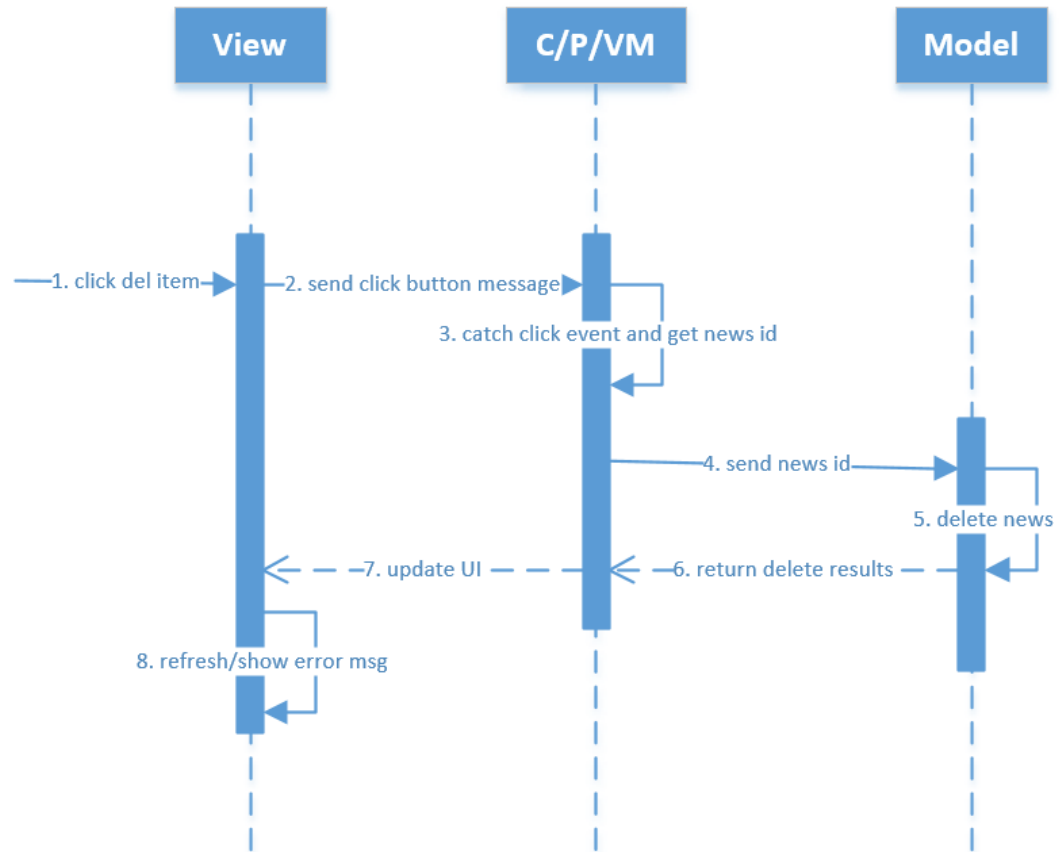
View

C/P/VM

Model

1. click del item

2. send click button message

3. catch click event and get news id

4. send news id

5. delete news

6. return delete results

7. update UI

8. refresh/show error msg